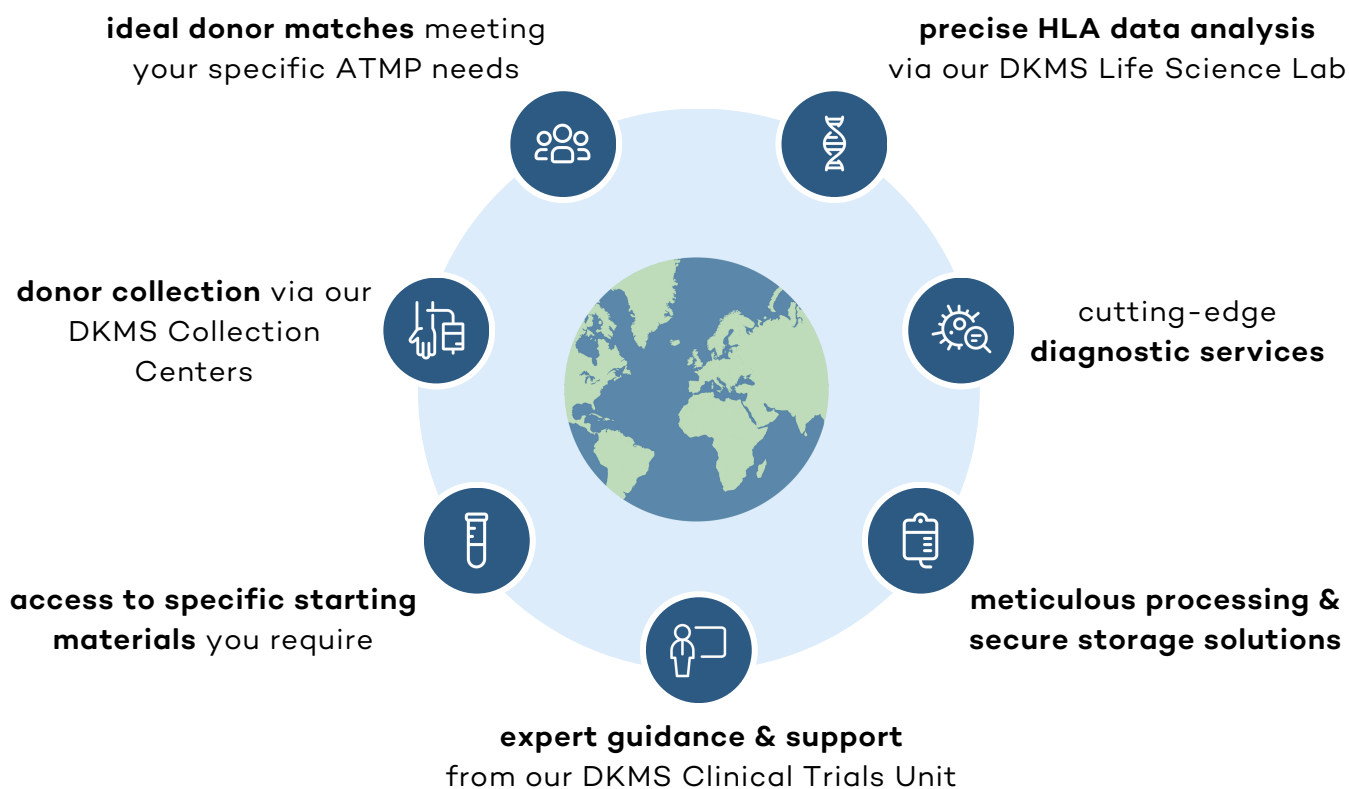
**ideal donor matches** meeting your specific ATMP needs

**precise HLA data analysis** via our DKMS Life Science Lab

**donor collection** via our DKMS Collection Centers

cutting-edge **diagnostic services**

**access to specific starting materials** you require

**meticulous processing & secure storage solutions**

**expert guidance & support** from our DKMS Clinical Trials Unit